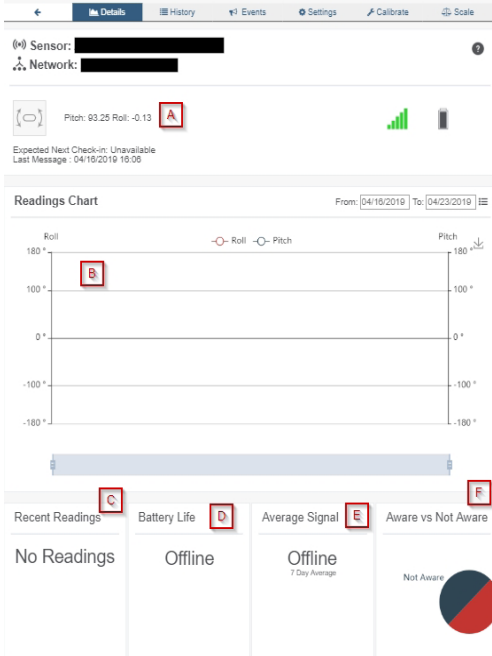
Details | History | Events | Settings | Calibrate | Scale

Sensor:
Network:

Pitch: 93.25 Roll: -0.13 A

Expected Next Check-in: Unavailable
Last Message : 04/16/2019 16:06

Readings Chart

From: 04/16/2019 To: 04/23/2019

Roll
Roll Pitch
Pitch

180 °
B
100 °
0 °
-100 °
-180 °

180 °
100 °
0 °
-100 °
-180 °

C
Recent Readings
No Readings

D
Battery Life
Offline

E
Average Signal
Offline
7 Day Average

F
Aware vs Not Aware
Not Aware